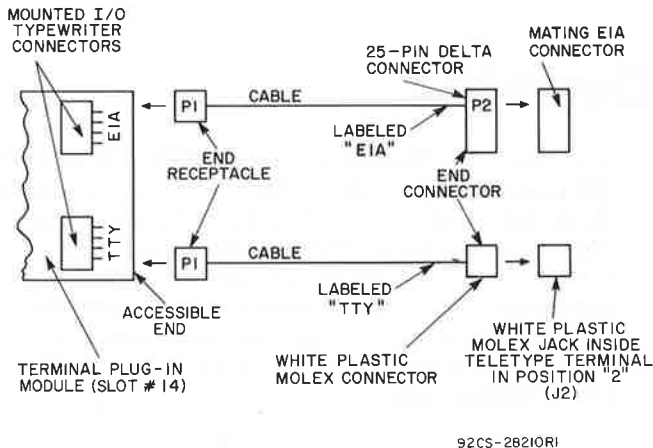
MOUNTED I/O TYPEWRITER CONNECTORS

EIA

TTY

P1

CABLE

25-PIN DELTA CONNECTOR

MATING EIA CONNECTOR

P2

LABELED "EIA"

END RECEPTACLE

END CONNECTOR

P1

CABLE

LABELED "TTY"

ACCESSIBLE END

TERMINAL PLUG-IN MODULE (SLOT # 14)

WHITE PLASTIC MOLEX CONNECTOR

WHITE PLASTIC MOLEX JACK INSIDE TELETYPE TERMINAL IN POSITION "2" (J2)

92CS-28210R1